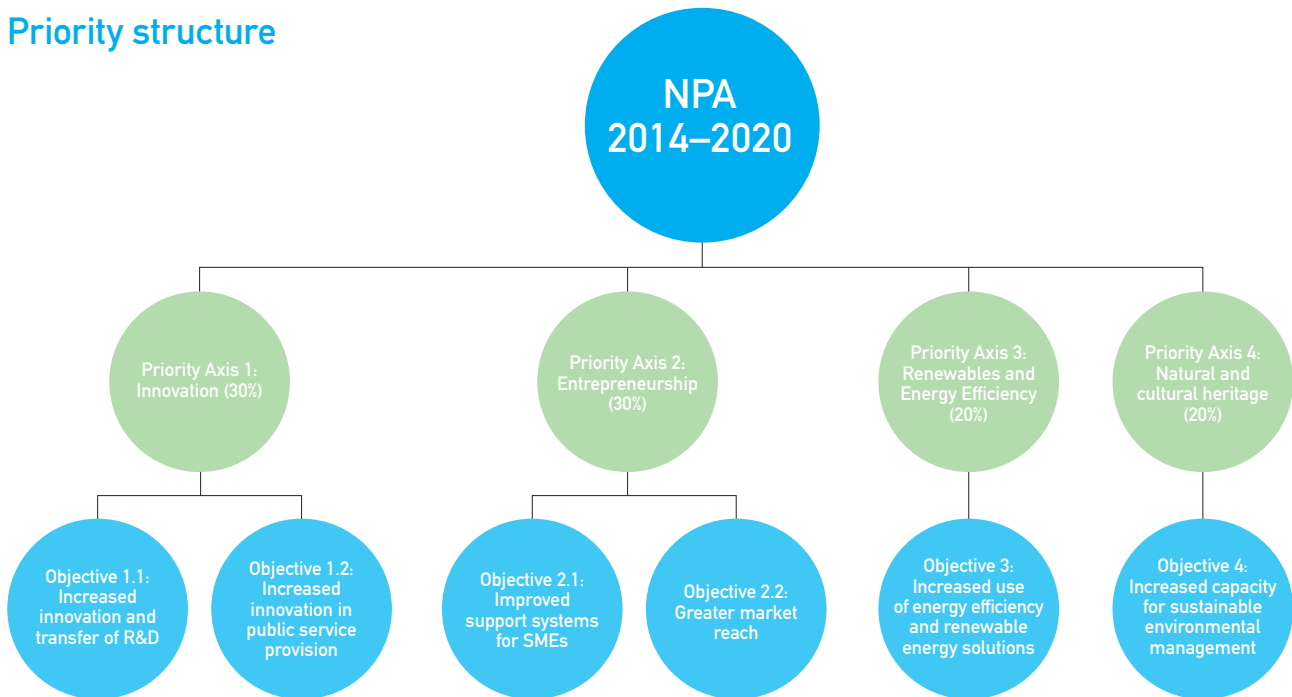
Priority structure

NPA 2014–2020

Priority Axis 1: Innovation (30%)

Priority Axis 2: Entrepreneurship (30%)

Priority Axis 3: Renewables and Energy Efficiency (20%)

Priority Axis 4: Natural and cultural heritage (20%)

Objective 1.1: Increased innovation and transfer of R&D

Objective 1.2: Increased innovation in public service provision

Objective 2.1: Improved support systems for SMEs

Objective 2.2: Greater market reach

Objective 3: Increased use of energy efficiency and renewable energy solutions

Objective 4: Increased capacity for sustainable environmental management